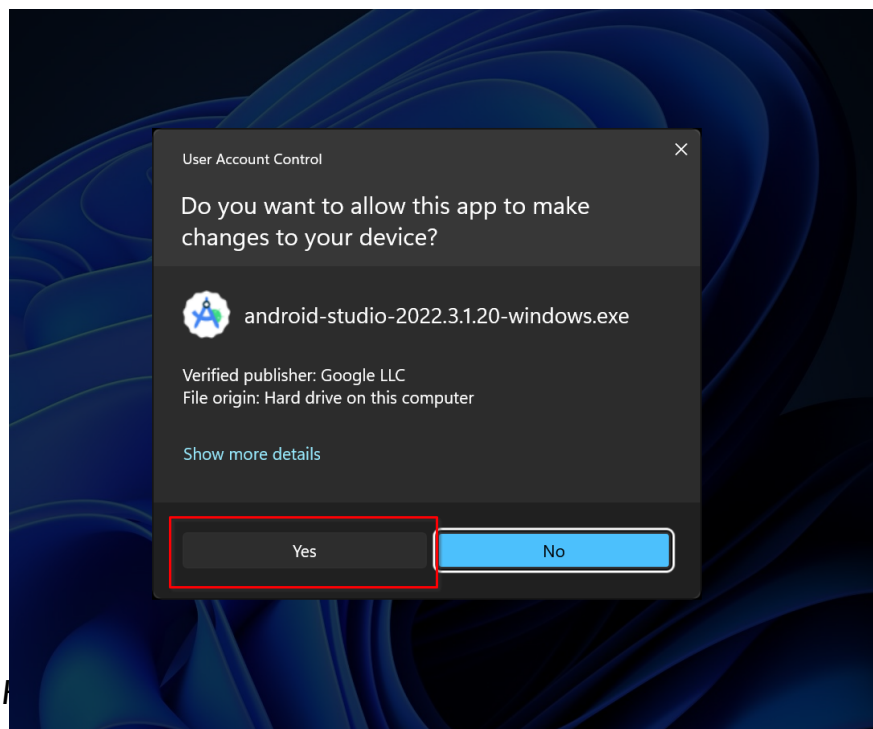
User Account Control

Do you want to allow this app to make changes to your device?

android-studio-2022.3.1.20-windows.exe

Verified publisher: Google LLC
File origin: Hard drive on this computer

Show more details

Yes

No